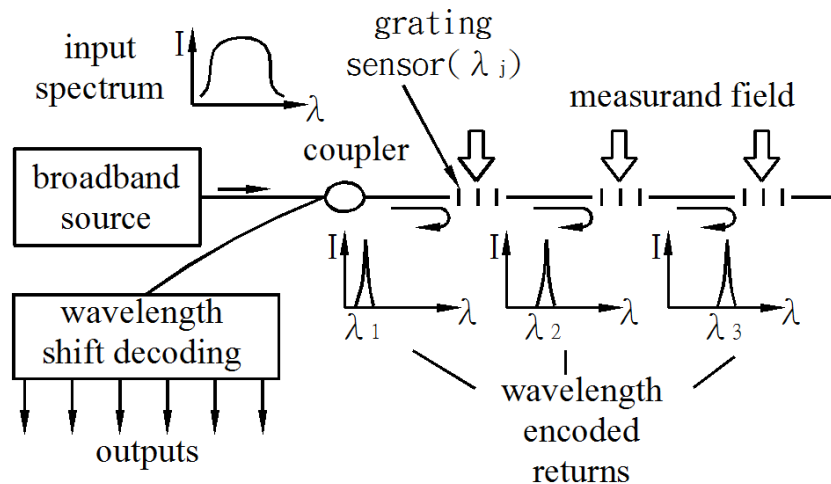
input spectrum

I

$\lambda$

grating sensor( $\lambda_j$ )

measurand field

coupler

broadband source

I

$\lambda$

$\lambda_1$

I

$\lambda$

$\lambda_2$

I

$\lambda$

$\lambda_3$

wavelength shift decoding

outputs

wavelength encoded returns